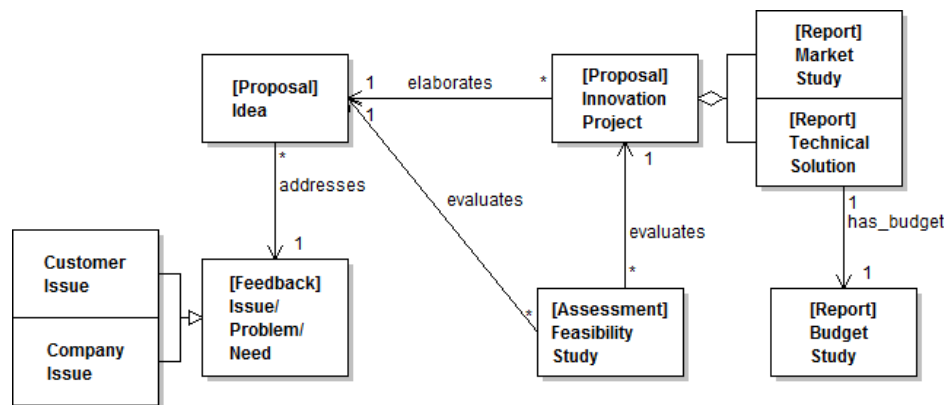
[Proposal] Idea

1 elaborates *

[Proposal] Innovation Project

[Report] Market Study

[Report] Technical Solution

1

* addresses

1 evaluates

1

evaluates

*

1 has_budget

1

Customer Issue

Company Issue

[Feedback] Issue/ Problem/ Need

*

[Assessment] Feasibility Study

[Report] Budget Study